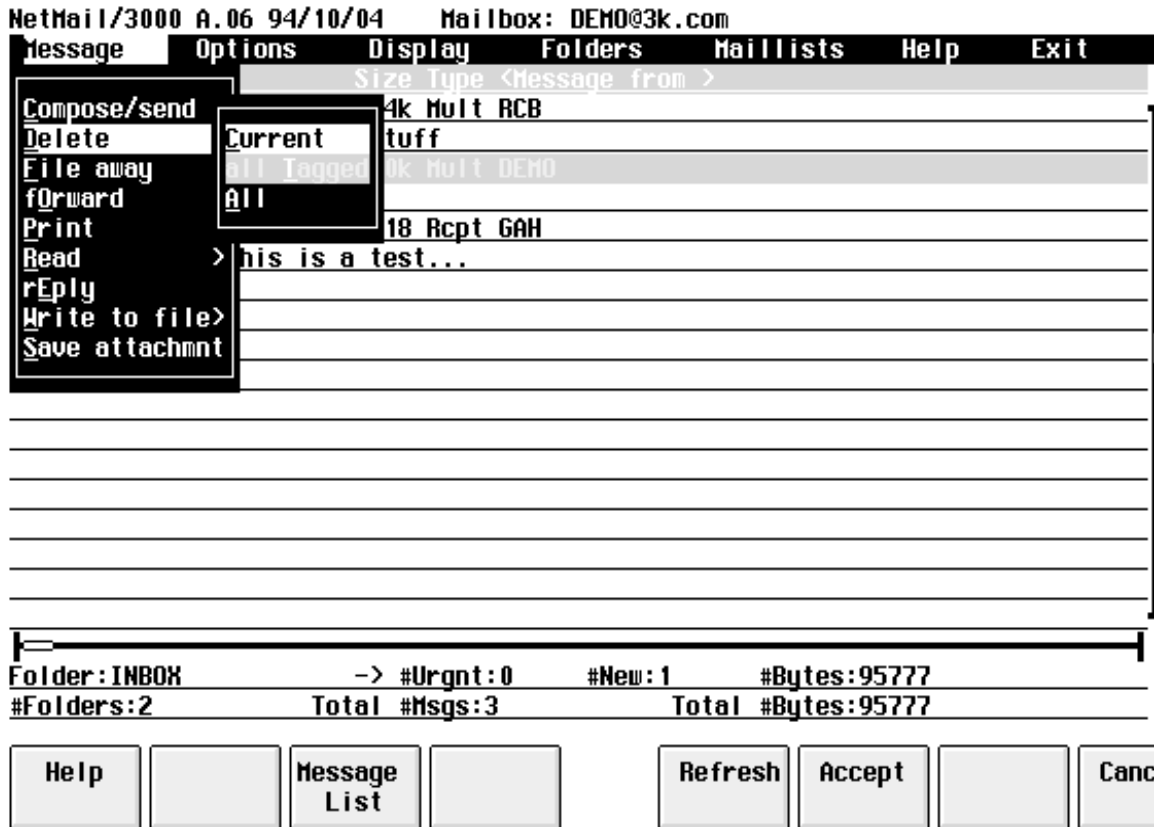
NetMail/3000 A.06 94/10/04 Mailbox: DEMO@3k.com

Message Options Display Folders Maillists Help Exit

Size Type <Message from >

Compose/send
Delete
File away
fOrward
Print
Read >
rEply
Write to file>
Save attachmnt

Current
all Tagged
All

4k Mult RCB
tuff
0k Mult DEMO
18 Rcpt GAH
his is a test...

Folder:INBOX -> #Urgnt:0 #New:1 #Bytes:95777
#Folders:2 Total #Msgs:3 Total #Bytes:95777

Help
Message List
Refresh
Accept
Canc